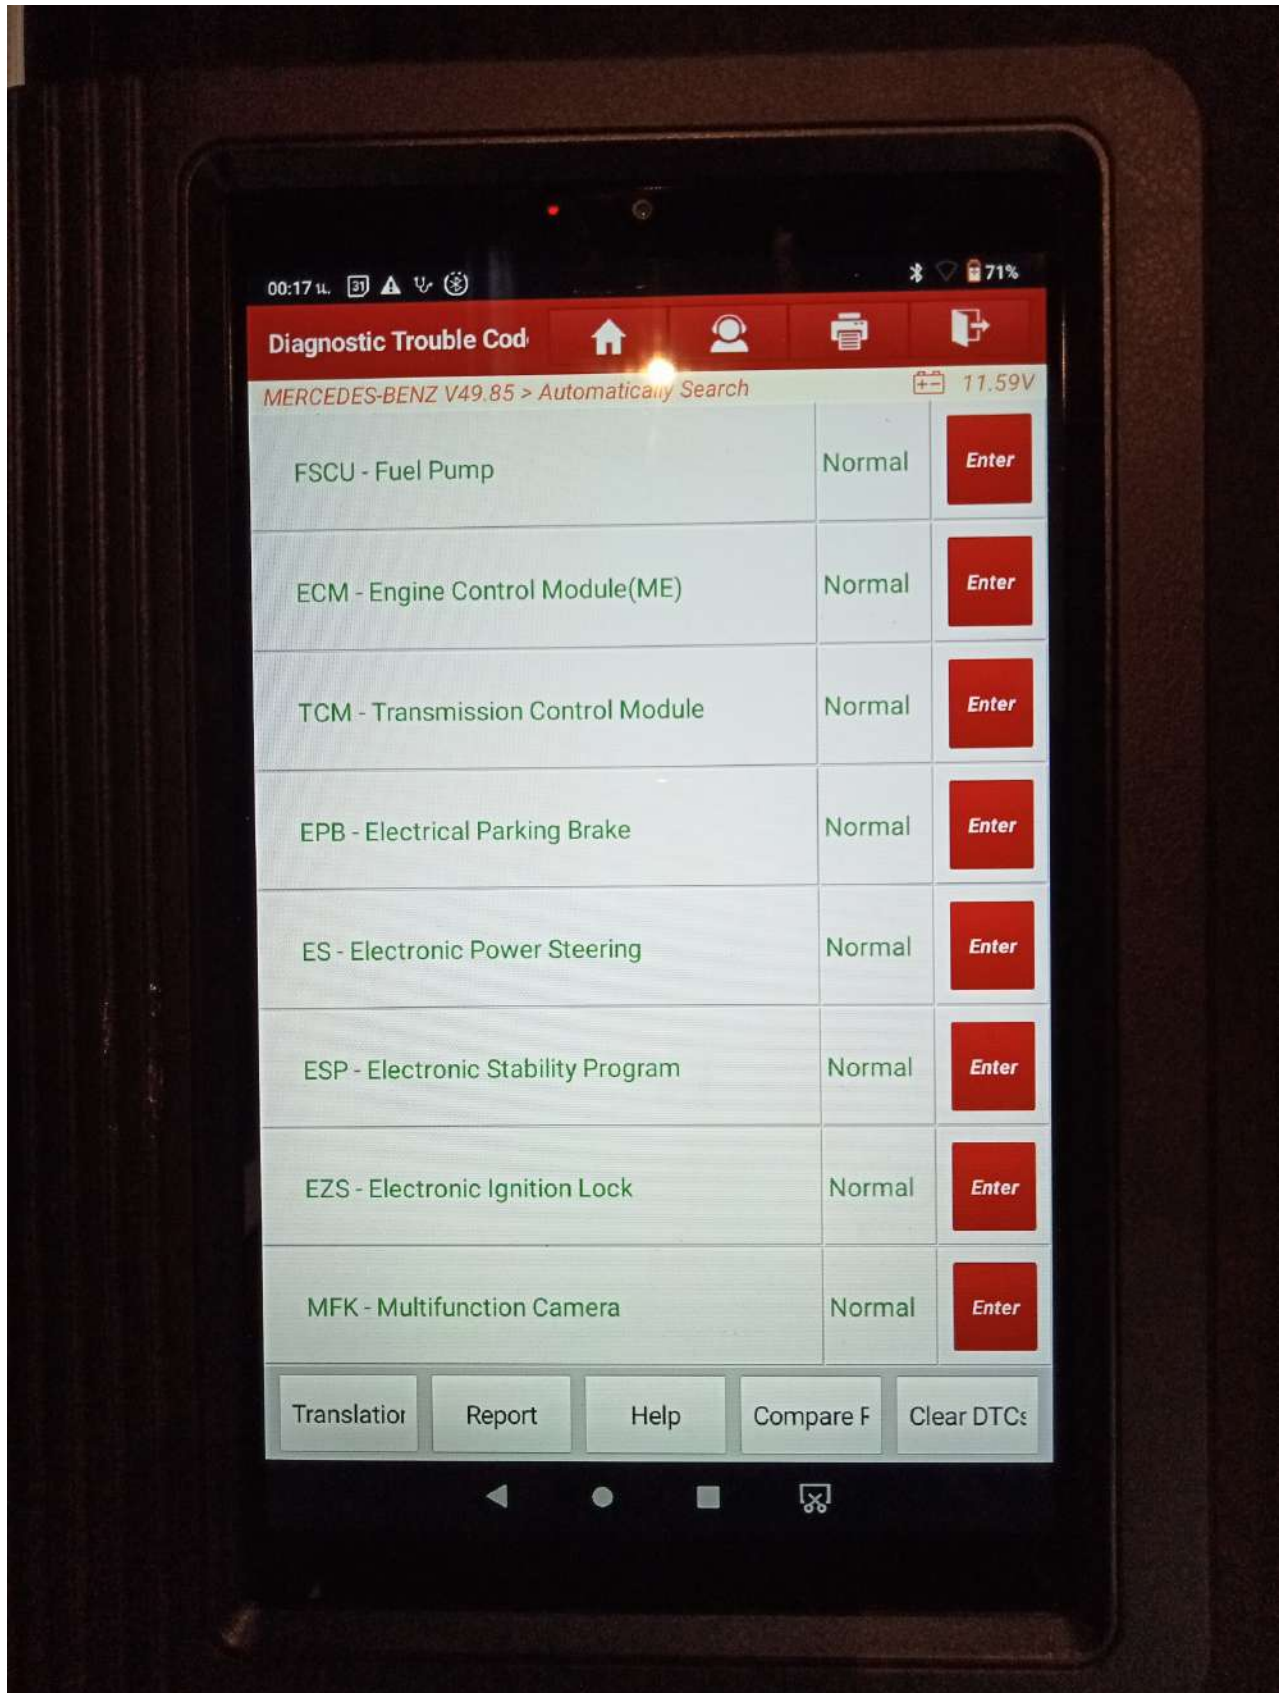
00:17 น. 31 71%

Diagnostic Trouble Cod

MERCEDES-BENZ V49.85 > Automatically Search 11.59V

| | | |
|---|---|---|
| FSCU - Fuel Pump | Normal | Enter |
| ECM - Engine Control Module(ME) | Normal | Enter |
| TCM - Transmission Control Module | Normal | Enter |
| EPB - Electrical Parking Brake | Normal | Enter |
| ES - Electronic Power Steering | Normal | Enter |
| ESP - Electronic Stability Program | Normal | Enter |
| EZS - Electronic Ignition Lock | Normal | Enter |
| MFK - Multifunction Camera | Normal | Enter |

Translatior Report Help Compare F Clear DTCs